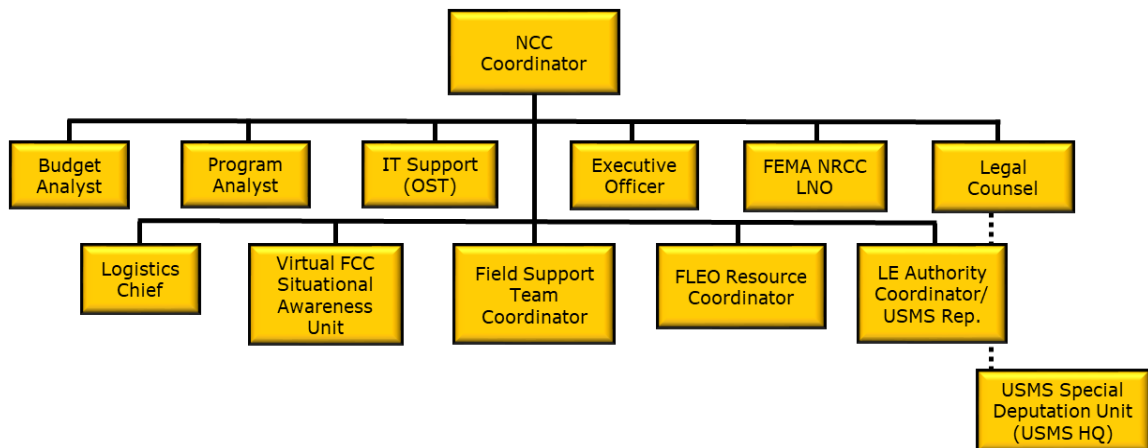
NCC Coordinator

Budget Analyst

Program Analyst

IT Support (OST)

Executive Officer

FEMA NRCC LNO

Legal Counsel

Logistics Chief

Virtual FCC Situational Awareness Unit

Field Support Team Coordinator

FLEO Resource Coordinator

LE Authority Coordinator/ USMS Rep.

USMS Special Deputation Unit (USMS HQ)